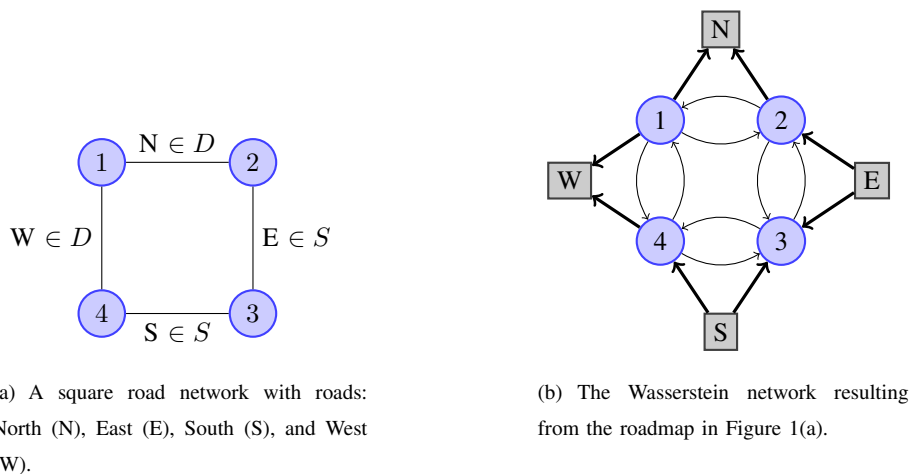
1

$\mathrm{N} \in D$

2

$\mathrm{W} \in D$

$\mathrm{E} \in S$

4

3

$\mathrm{S} \in S$

a) A square road network with roads: North (N), East (E), South (S), and West W).

N

1

2

W

E

4

3

S

(b) The Wasserstein network resulting from the roadmap in Figure 1(a).